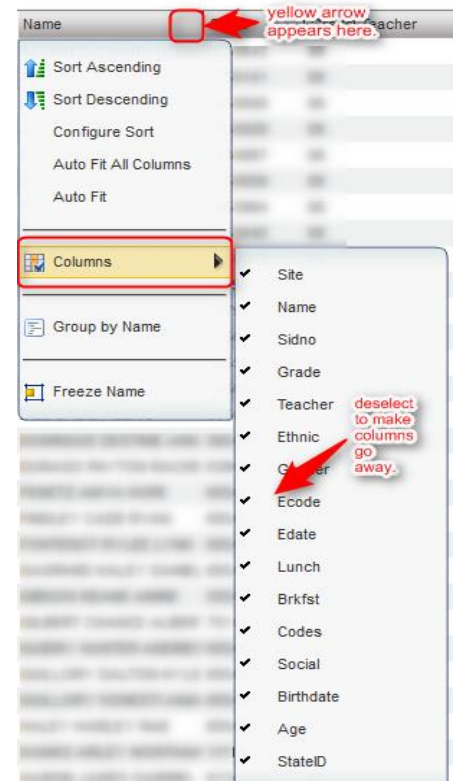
Name

yellow arrow appears here.

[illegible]eacher

Sort Ascending

Sort Descending

Configure Sort

Auto Fit All Columns

Auto Fit

Columns

Group by Name

Freeze Name

Site

Name

Sidno

Grade

Teacher

Ethnic

G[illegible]er

Ecode

Edate

Lunch

Brkfst

Codes

Social

Birthdate

Age

StateID

deselect to make columns go away.